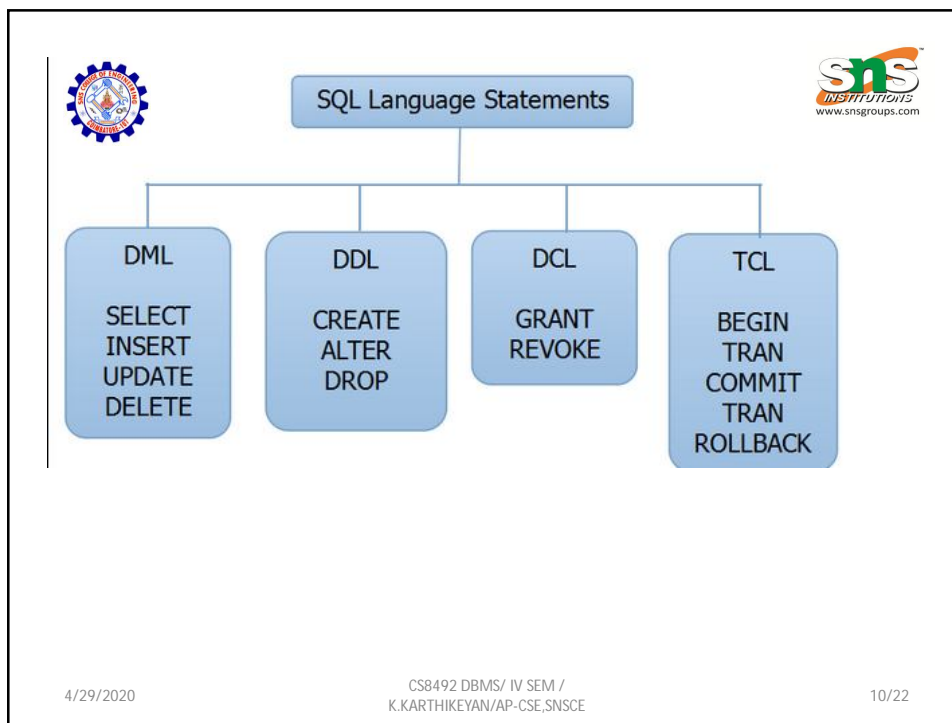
SNS COLLEGE OF ENGINEERING
COIMBATORE - 107

SNS INSTITUTIONS
www.snsgroups.com

SQL Language Statements

DML

SELECT
INSERT
UPDATE
DELETE

DDL

CREATE
ALTER
DROP

DCL

GRANT
REVOKE

TCL

BEGIN
TRAN
COMMIT
TRAN
ROLLBACK

4/29/2020

CS8492 DBMS/ IV SEM / K.KARTHIKEYAN/AP-CSE,SNSCE

10/22